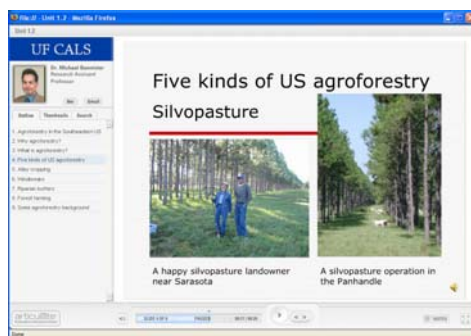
file:// - Unit 1.3 - Mozilla Firefox

Unit 1.3

UF CALS

Dr. Michael Bannister
Research Assistant Professor

Bio Email

Outline Thumbnails Search

1. Agroforestry in the Southeastern US
2. Why agroforestry?
3. What is agroforestry?
4. Five kinds of US agroforestry
5. Alley cropping
6. Windbreaks
7. Riparian buffers
8. Forest farming
9. Some agroforestry background

Five kinds of US agroforestry

Silvopasture

A happy silvopasture landowner near Sarasota

A silvopasture operation in the Panhandle

articulate

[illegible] PAUSED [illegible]

Done